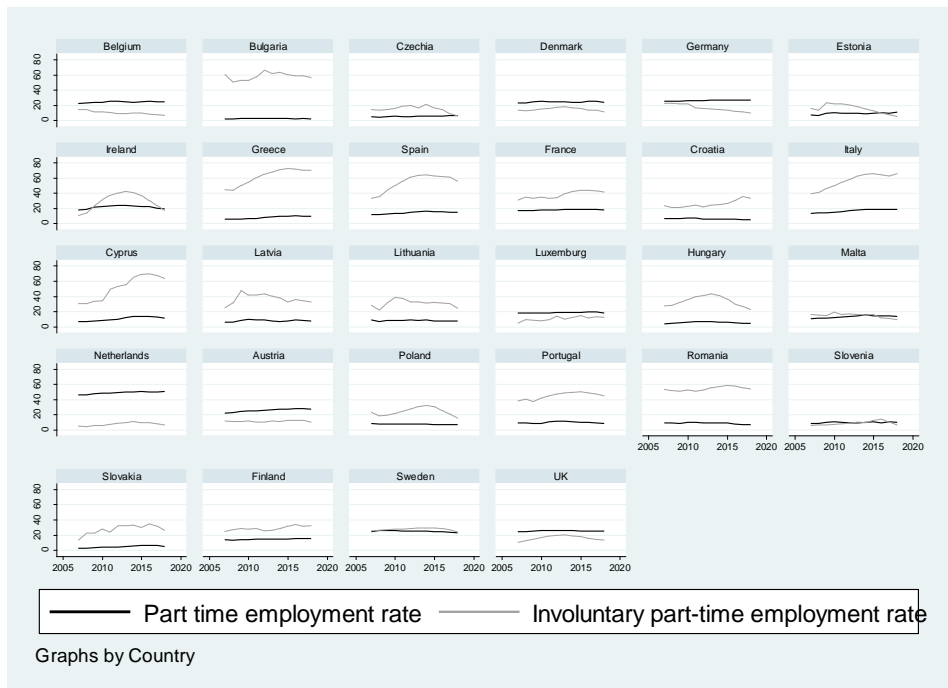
Belgium
Bulgaria
Czechia
Denmark
Germany
Estonia

0 20 40 60 80

Ireland
Greece
Spain
France
Croatia
Italy

0 20 40 60 80

Cyprus
Latvia
Lithuania
Luxemburg
Hungary
Malta

0 20 40 60 80

2005 2010 2015 2020

Netherlands
Austria
Poland
Portugal
Romania
Slovenia

0 20 40 60 80

2005 2010 2015 2020 2005 2010 2015 2020

Slovakia
Finland
Sweden
UK

0 20 40 60 80

2005 2010 2015 2020 2005 2010 2015 2020 2005 2010 2015 2020 2005 2010 2015 2020

Part time employment rate
Involuntary part-time employment rate

Graphs by Country